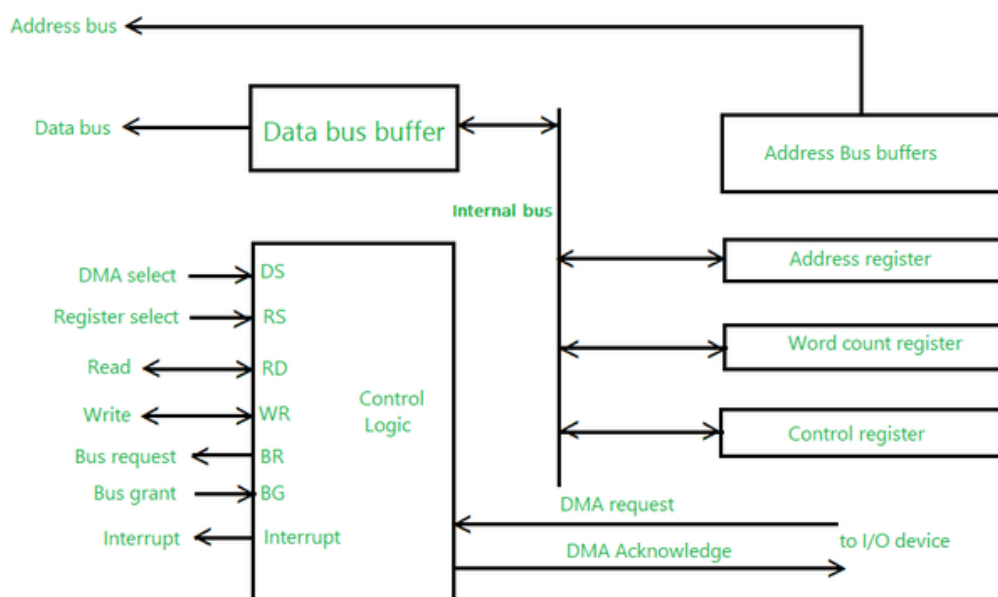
Address bus

Data bus

Data bus buffer

Address Bus buffers

Internal bus

DMA select
DS

Register select
RS

Read
RD

Write
WR

Bus request
BR

Bus grant
BG

Interrupt
Interrupt

Control Logic

Address register

Word count register

Control register

DMA request

DMA Acknowledge

to I/O device